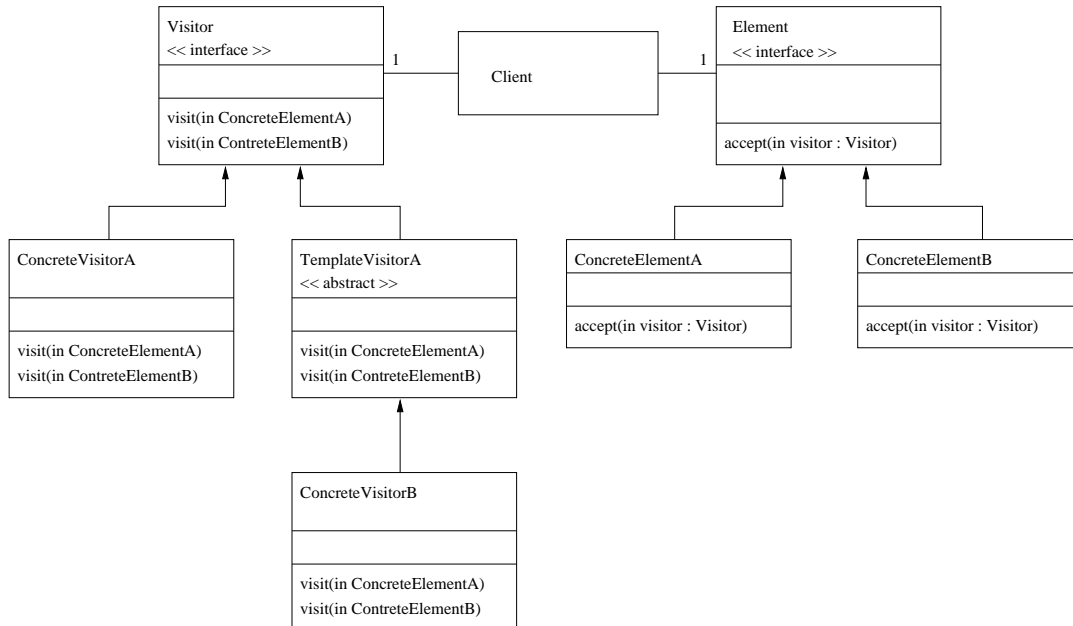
Visitor
<< interface >>

visit(in ConcreteElementA)
visit(in ContreteElementB)

1

Client

1

Element
<< interface >>

accept(in visitor : Visitor)

ConcreteVisitorA

visit(in ConcreteElementA)
visit(in ContreteElementB)

TemplateVisitorA
<< abstract >>

visit(in ConcreteElementA)
visit(in ContreteElementB)

ConcreteElementA

accept(in visitor : Visitor)

ConcreteElementB

accept(in visitor : Visitor)

ConcreteVisitorB

visit(in ConcreteElementA)
visit(in ContreteElementB)